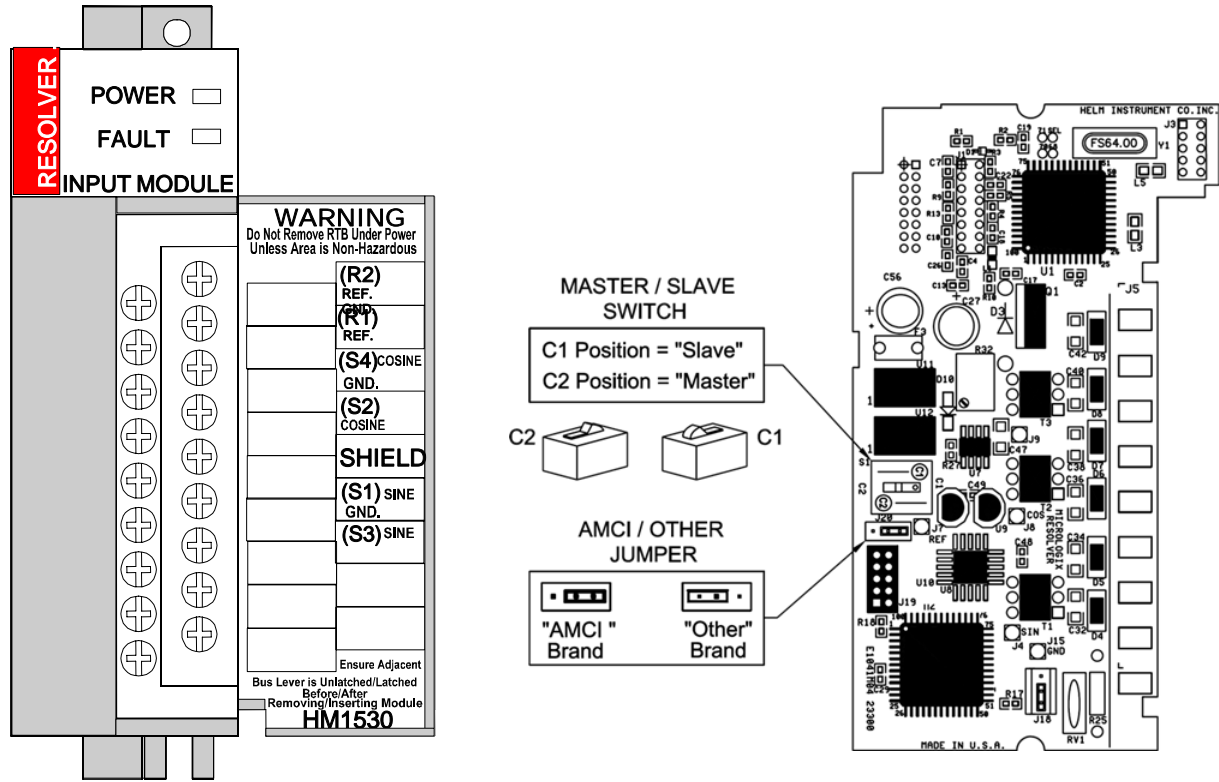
RESOLVER

POWER

FAULT

INPUT MODULE

WARNING
Do Not Remove RTB Under Power
Unless Area is Non-Hazardous

(R2)
REF.
GND.
(R1)
REF.
(S4) COSINE
GND.
(S2)
COSINE
SHIELD
(S1) SINE
GND.
(S3) SINE

Ensure Adjacent
Bus Lever is Unlatched/Latched
Before/After
Removing/Inserting Module
HM1530

MASTER / SLAVE
SWITCH

C1 Position = "Slave"
C2 Position = "Master"

C2

C1

AMCI / OTHER
JUMPER

"AMCI "
Brand

"Other"
Brand

HELM INSTRUMENT CO.INC.

FS64.00

J3

V1

L5

L3

U1

C7

C56

C27

F3

D3

D1

J5

C17

R32

U11

D10

C42

D9

C48

D8

T3

U12

D7

D6

C38

C36

J9

C47

U7

S1

C2

C1

C49

COS

J8

U9

MICROLOGIX
RESOLVER

J7

REF

J20

C48

C34

D5

U10

U8

J19

T1

R18

U2

C32

D4

SIN

J4

J15
GND

E10178R4 23300

C29

R17

J18

RV1

R25

MADE IN U.S.A.